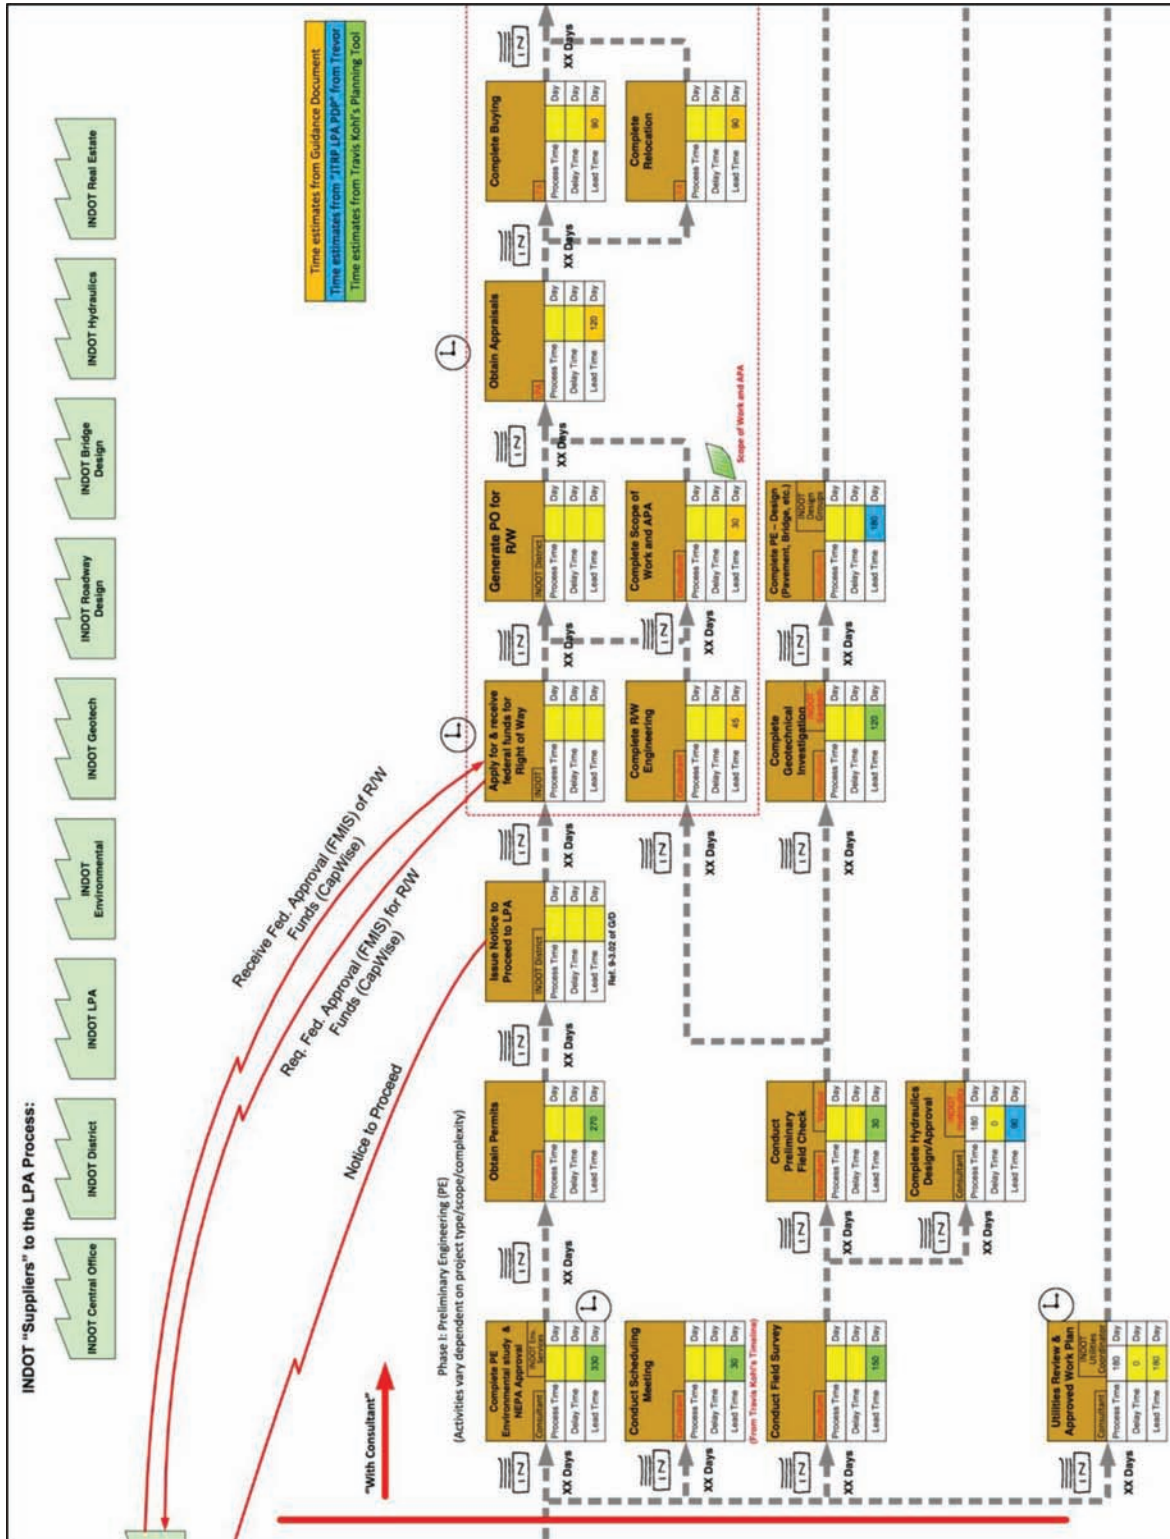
INDOT "Suppliers" to the LPA Process:

INDOT Central Office

INDOT District

INDOT LPA

INDOT Environmental

INDOT Geotech

INDOT Roadway Design

INDOT Bridge Design

INDOT Hydraulics

INDOT Real Estate

Time estimates from Guidance Document
Time estimates from "JTRP LPA PDP" from Trevor
Time estimates from Travis Kohl's Planning Tool

Receive Fed. Approval (FMIS) of R/W Funds (CapWise)

Req. Fed. Approval (FMIS) for R/W Funds (CapWise)

Notice to Proceed

"With Consultant"

Phase I: Preliminary Engineering (PE)
(Activities vary dependent on project type/scope/complexity)

Complete PE Environmental study & NEPA Approval
Consultant
INDOT Env. Services
| Process Time | | Day |
|---|---|---|
| Delay Time | | Day |
| Lead Time | 330 | Day |

XX Days

Obtain Permits
Consultant
| Process Time | | Day |
|---|---|---|
| Delay Time | | Day |
| Lead Time | 270 | Day |

XX Days

Issue Notice to Proceed to LPA
INDOT District
| Process Time | | Day |
|---|---|---|
| Delay Time | | Day |
| Lead Time | | Day |
Ref. 9-3.02 of GD

XX Days

Apply for & receive federal funds for Right of Way
INDOT
| Process Time | | Day |
|---|---|---|
| Delay Time | | Day |
| Lead Time | | Day |

XX Days

Generate PO for R/W
INDOT District
| Process Time | | Day |
|---|---|---|
| Delay Time | | Day |
| Lead Time | | Day |

XX Days

Obtain Appraisals
| Process Time | | Day |
|---|---|---|
| Delay Time | | Day |
| Lead Time | 120 | Day |

XX Days

Complete Buying
| Process Time | | Day |
|---|---|---|
| Delay Time | | Day |
| Lead Time | 90 | Day |

XX Days

Conduct Scheduling Meeting
Consultant
| Process Time | | Day |
|---|---|---|
| Delay Time | | Day |
| Lead Time | 30 | Day |
(From Travis Kohl's Timeline)

XX Days

Complete R/W Engineering
Consultant
| Process Time | | Day |
|---|---|---|
| Delay Time | | Day |
| Lead Time | 45 | Day |

XX Days

Complete Scope of Work and APA
Consultant
| Process Time | | Day |
|---|---|---|
| Delay Time | | Day |
| Lead Time | 30 | Day |

Scope of Work and APA

Complete Relocation
| Process Time | | Day |
|---|---|---|
| Delay Time | | Day |
| Lead Time | 90 | Day |

XX Days

Conduct Field Survey
Consultant
| Process Time | | Day |
|---|---|---|
| Delay Time | | Day |
| Lead Time | 150 | Day |

XX Days

Conduct Preliminary Field Check
Consultant
| Process Time | | Day |
|---|---|---|
| Delay Time | | Day |
| Lead Time | 30 | Day |

XX Days

Complete Geotechnical Investigation
Consultant
INDOT Geotech
| Process Time | | Day |
|---|---|---|
| Delay Time | | Day |
| Lead Time | 120 | Day |

XX Days

Complete PE – Design (Pavement, Bridge, etc.)
Consultant
INDOT Design Groups
| Process Time | | Day |
|---|---|---|
| Delay Time | | Day |
| Lead Time | 180 | Day |

XX Days

Complete Hydraulics Design/Approval
Consultant
INDOT Hydraulics
| Process Time | 180 | Day |
|---|---|---|
| Delay Time | 0 | Day |
| Lead Time | 90 | Day |

XX Days

Utilities Review & Approved Work Plan
Consultant
INDOT Utilities Coordinator
| Process Time | 180 | Day |
|---|---|---|
| Delay Time | 0 | Day |
| Lead Time | 180 | Day |

XX Days